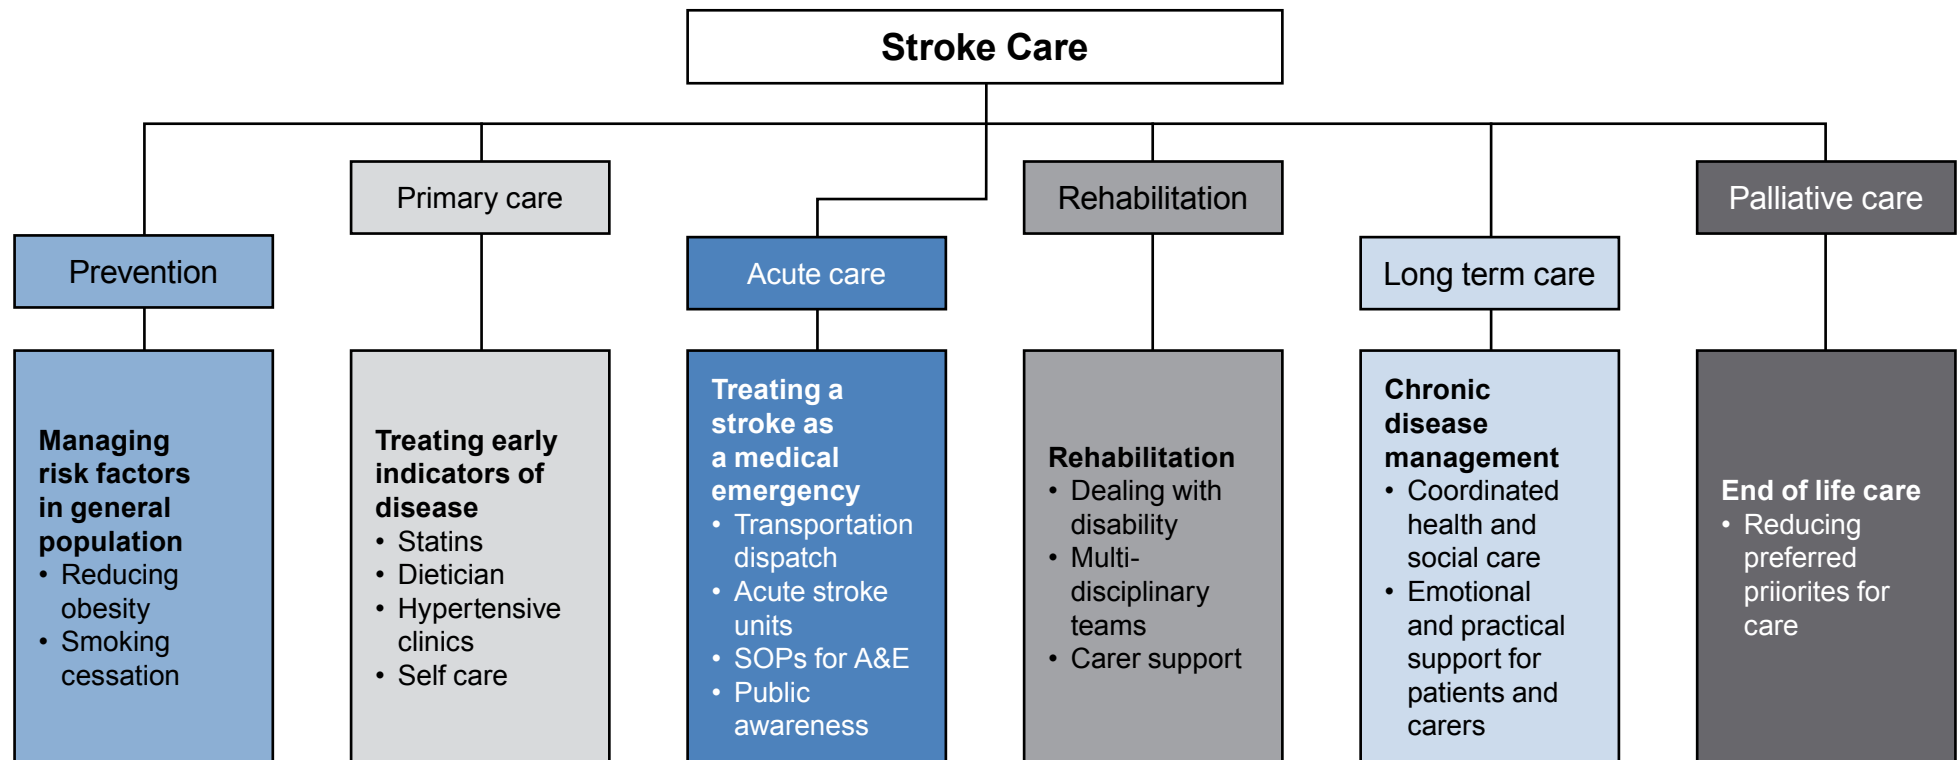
Stroke Care

Prevention

Managing risk factors in general population
• Reducing obesity
• Smoking cessation

Primary care

Treating early indicators of disease
• Statins
• Dietician
• Hypertensive clinics
• Self care

Acute care

Treating a stroke as a medical emergency
• Transportation dispatch
• Acute stroke units
• SOPs for A&E
• Public awareness

Rehabilitation

Rehabilitation
• Dealing with disability
• Multi-disciplinary teams
• Carer support

Long term care

Chronic disease management
• Coordinated health and social care
• Emotional and practical support for patients and carers

Palliative care

End of life care
• Reducing preferred priiorites for care